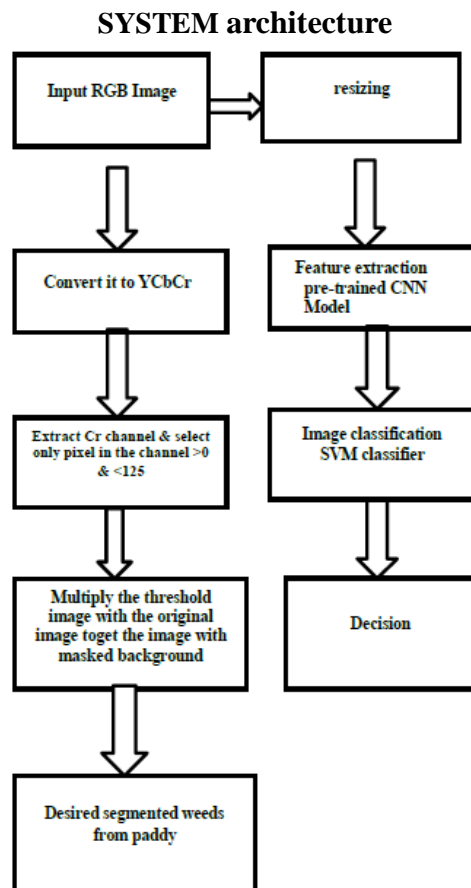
SYSTEM architecture

Input RGB Image

resizing

Convert it to YCbCr

Feature extraction pre-trained CNN Model

Extract Cr channel & select only pixel in the channel >0 & <125

Image classification SVM classifier

Multiply the threshold image with the original image toget the image with masked background

Decision

Desired segmented weeds from paddy